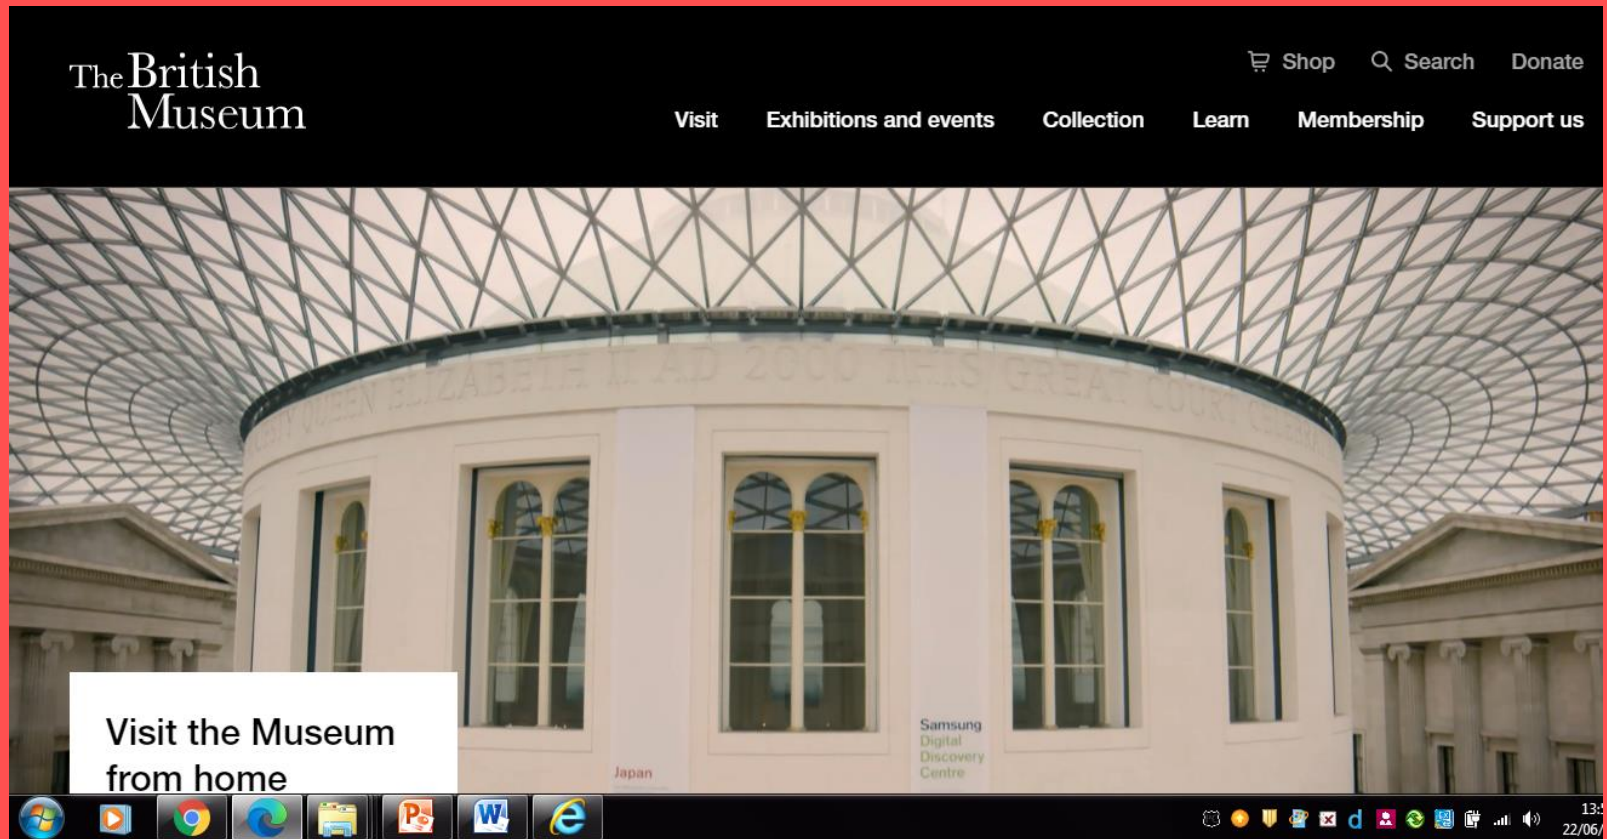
The British Museum

Shop Search Donate

Visit Exhibitions and events Collection Learn Membership Support us

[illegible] QUEEN ELIZABETH II AD 2000 THIS GREAT COURT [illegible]

Japan

Samsung Digital Discovery Centre

Visit the Museum from home

13:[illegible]
22/06/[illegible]